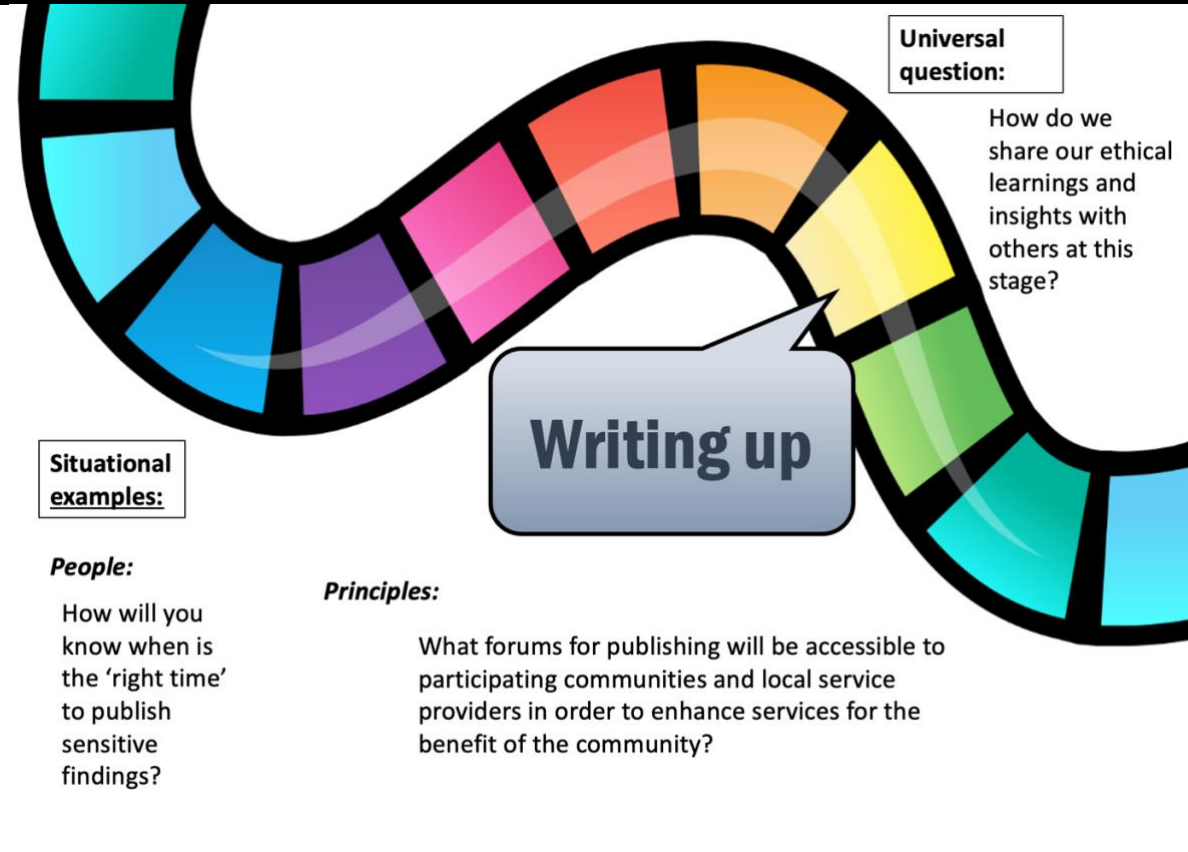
Universal question:

How do we share our ethical learnings and insights with others at this stage?

Writing up

Situational examples:

People:

How will you know when is the 'right time' to publish sensitive findings?

Principles:

What forums for publishing will be accessible to participating communities and local service providers in order to enhance services for the benefit of the community?